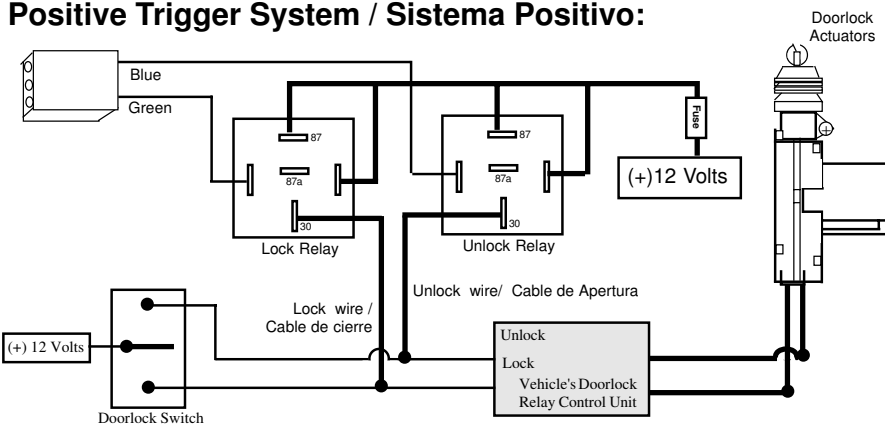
Positive Trigger System / Sistema Positivo:

Doorlock Actuators

Blue

Green

87

87a

30

Lock Relay

87

87a

30

Unlock Relay

Fuse

(+)12 Volts

Lock wire / Cable de cierre

Unlock wire/ Cable de Apertura

(+) 12 Volts

Doorlock Switch

Unlock

Lock

Vehicle's Doorlock Relay Control Unit